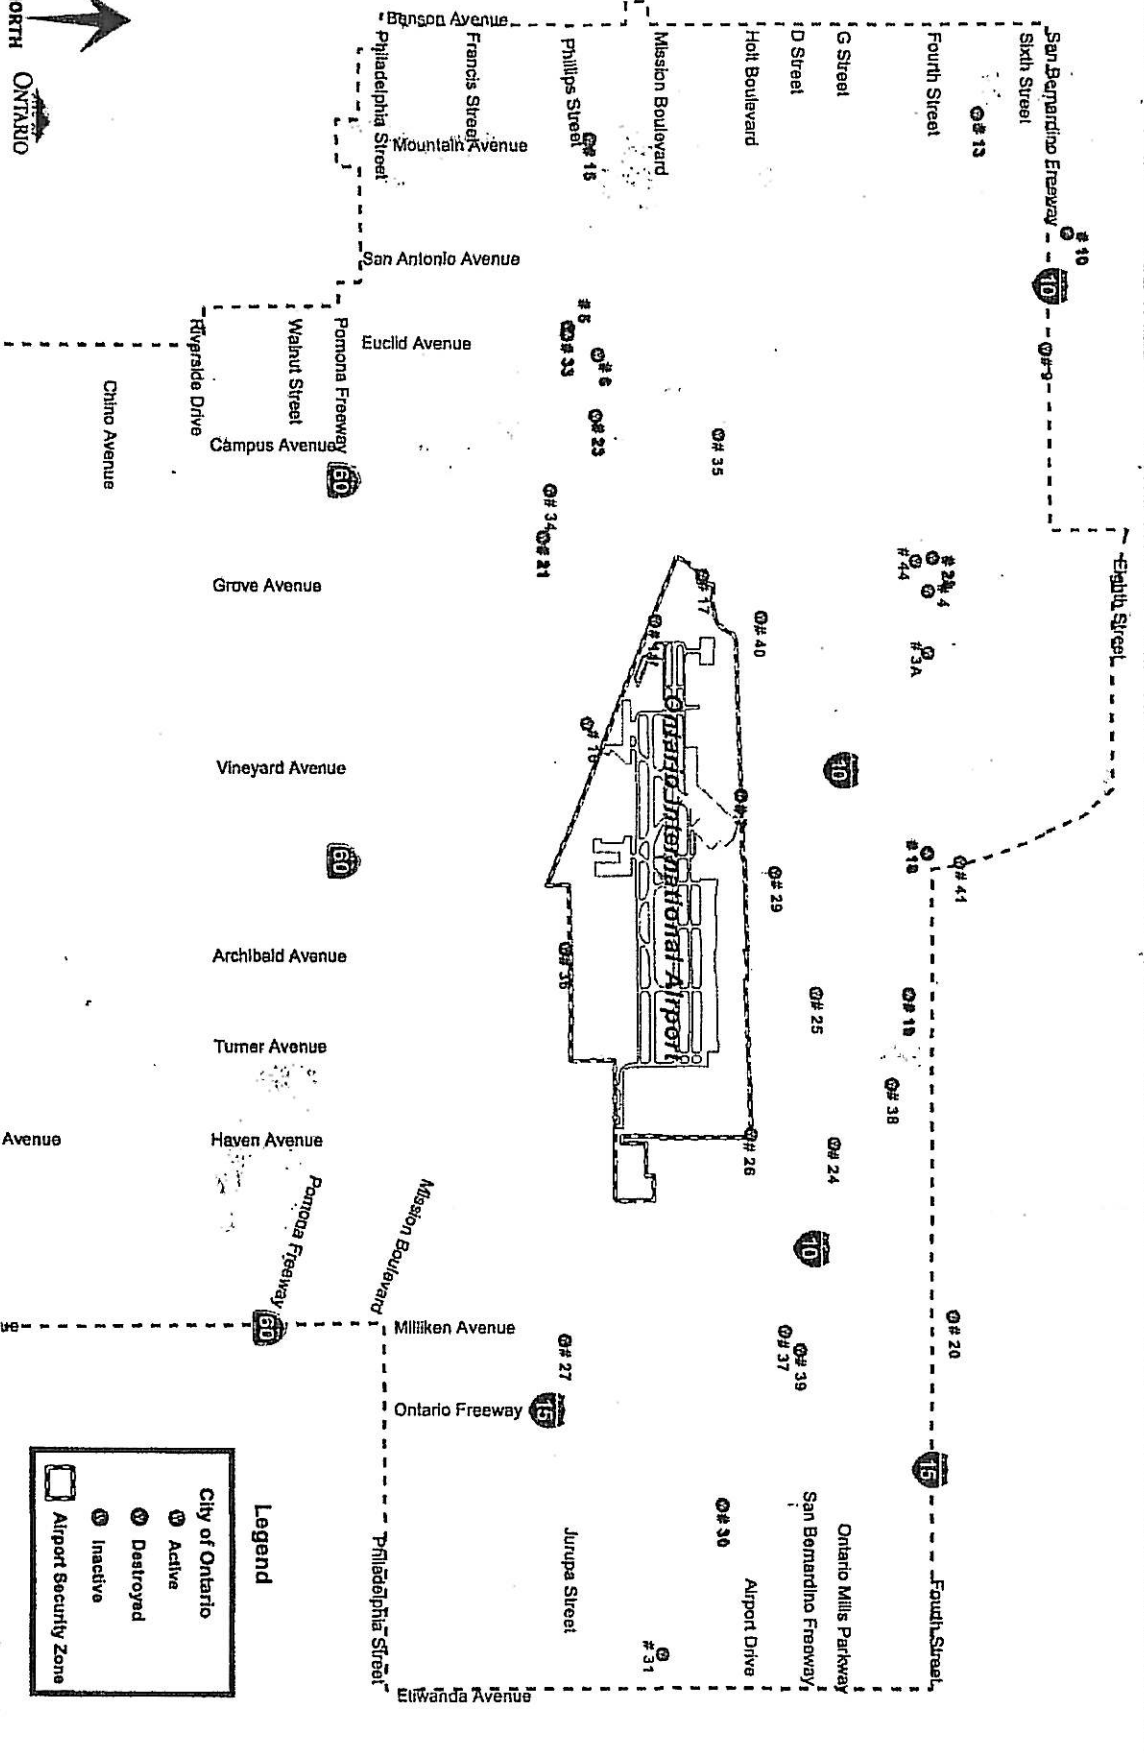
ORTH
ONTARIO

Benson Avenue
Philadelphia Street
Francis Street
Phillips Street
Mission Boulevard
Holt Boulevard
D Street
G Street
Fourth Street
Sixth Street
San Bernardino Freeway
Mountain Avenue
San Antonio Avenue
Pomona Freeway
Walnut Street
Riverside Drive
Chino Avenue
Euclid Avenue
Campus Avenue
Grove Avenue
Vineyard Avenue
Archibald Avenue
Turner Avenue
Haven Avenue
Avenue
Pomona Freeway
Mission Boulevard
Milliken Avenue
Ontario Freeway
Philadelphia Street
Etiwanda Avenue
Jurupa Street
Airport Drive
San Bernardino Freeway
Ontario Mills Parkway
Fourth Street
Eighth Street

Ontario International Airport

10
10
10
60
60
60
15
15

#13
#10
#9
#15
#5
#33
#6
#23
#35
#34
#21
#2
#4
#44
#3A
#17
#40
#41
#16
#7
#18
#41
#29
#36
#19
#25
#38
#26
#24
#20
#39
#37
#27
#30
#31

Legend
City of Ontario
Active
Destroyed
Inactive
Airport Security Zone